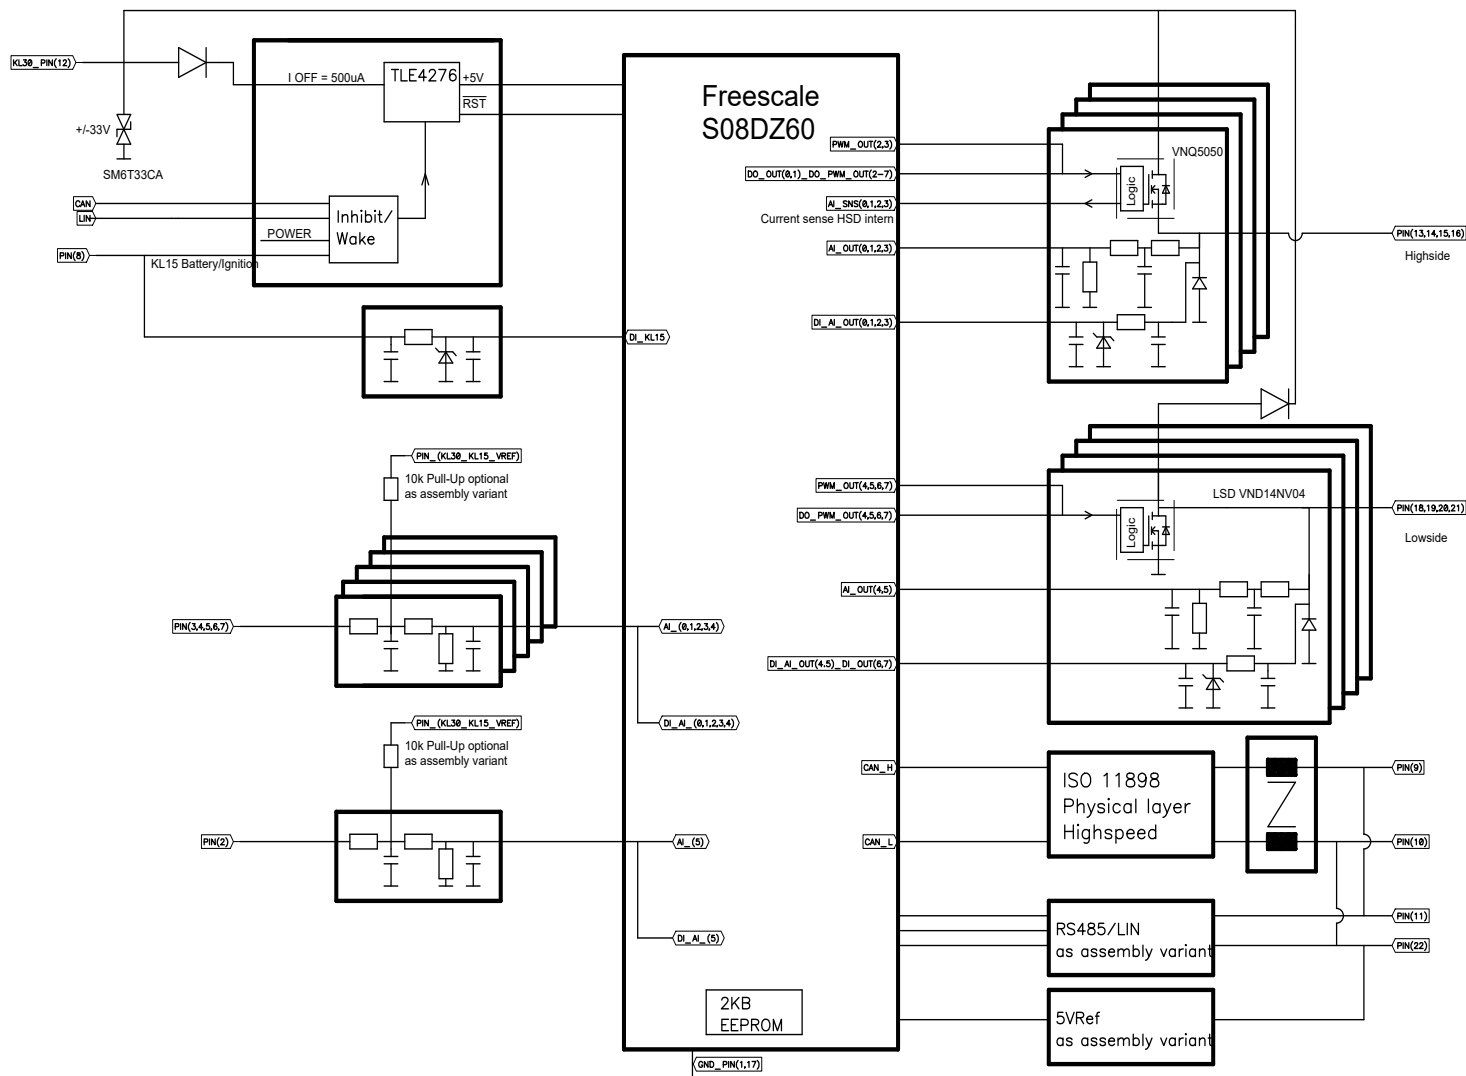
KL30_PIN(12)

+/-33V

SM6T33CA

I OFF = 500uA

TLE4276

+5V

$\overline{RST}$

CAN

LIN

Inhibit/ Wake

POWER

PIN(8)

KL15 Battery/Ignition

DI_KL15

Freescale S08DZ60

PWM_OUT(2,3)

DO_OUT(0,1)_DO_PWM_OUT(2-7)

AI_SNS(0,1,2,3)

Current sense HSD intern

AI_OUT(0,1,2,3)

DI_AI_OUT(0,1,2,3)

VNQ5050

Logic

PIN(13,14,15,16)

Highside

PIN_(KL30_KL15_VREF)

10k Pull-Up optional as assembly variant

PWM_OUT(4,5,6,7)

DO_PWM_OUT(4,5,6,7)

LSD VND14NV04

Logic

PIN(18,19,20,21)

Lowside

AI_OUT(4,5)

PIN(3,4,5,6,7)

AI_(0,1,2,3,4)

DI_AI_OUT(4.5)_DI_OUT(6,7)

DI_AI_(0,1,2,3,4)

PIN_(KL30_KL15_VREF)

10k Pull-Up optional as assembly variant

CAN_H

ISO 11898 Physical layer Highspeed

PIN(9)

PIN(2)

AI_(5)

CAN_L

PIN(10)

RS485/LIN as assembly variant

PIN(11)

DI_AI_(5)

PIN(22)

2KB EEPROM

5VRef as assembly variant

GND_PIN(1,17)